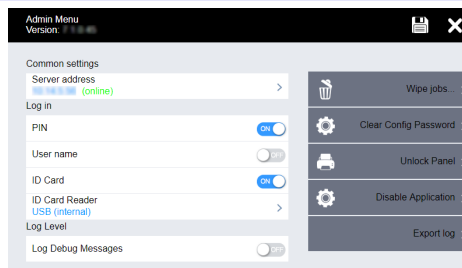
Admin Menu
Version: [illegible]

Common settings
Server address
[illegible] (online)

Log in
PIN ON
User name OFF
ID Card ON
ID Card Reader
USB (internal)

Log Level
Log Debug Messages OFF

Wipe jobs...
Clear Config Password
Unlock Panel
Disable Application
Export log